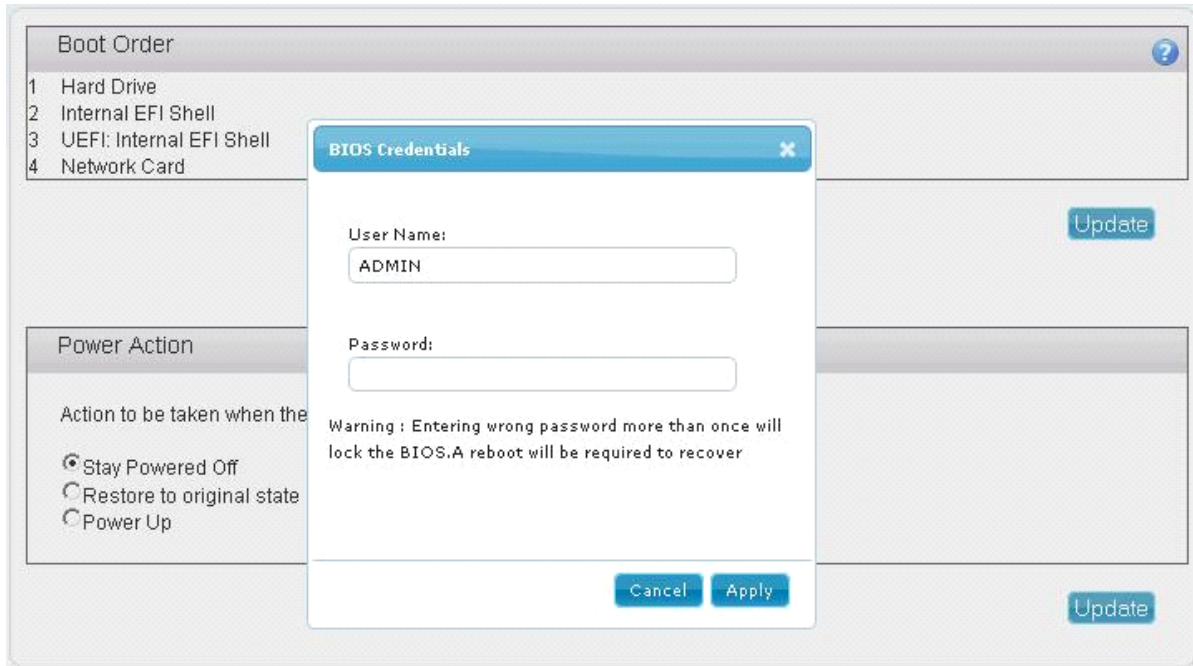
Boot Order

1 Hard Drive
2 Internal EFI Shell
3 UEFI: Internal EFI Shell
4 Network Card

Update

Power Action

Action to be taken when the

Stay Powered Off
Restore to original state
Power Up

Update

BIOS Credentials

User Name:
ADMIN

Password:

Warning : Entering wrong password more than once will lock the BIOS.A reboot will be required to recover

Cancel Apply